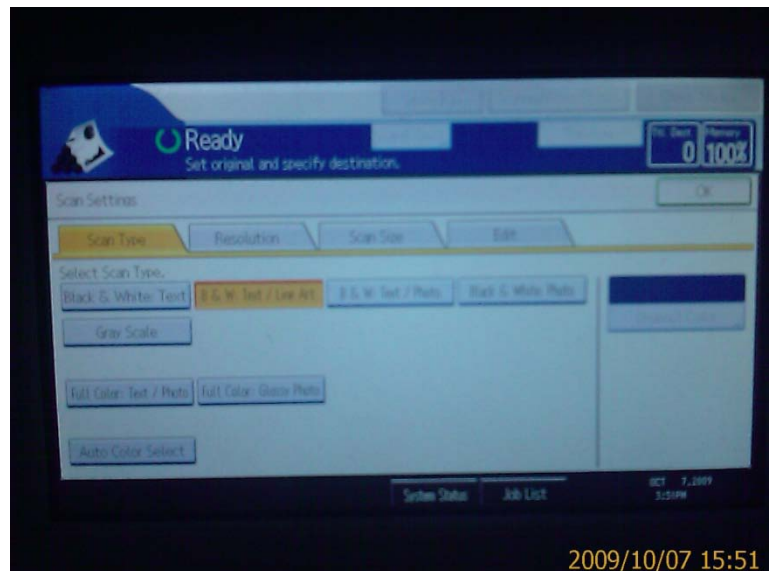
Ready
Set original and specify destination.

Tx. Dest. 0
Memory 100%

Scan Settings
OK

Scan Type
Resolution
Scan Size
Edit

Select Scan Type.
Black & White: Text
B & W: Text / Line Art
B & W: Text / Photo
Black & White: Photo
Gray Scale
Full Color: Text / Photo
Full Color: Glossy Photo
Auto Color Select

System Status
Job List

OCT 7,2009
3:50PM

2009/10/07 15:51